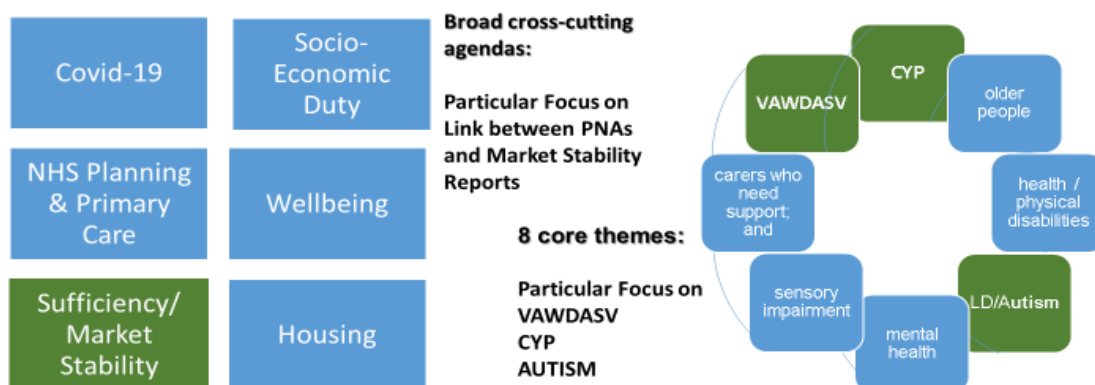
Covid-19

Socio-Economic Duty

NHS Planning & Primary Care

Wellbeing

Sufficiency/ Market Stability

Housing

Broad cross-cutting agendas:

Particular Focus on Link between PNAs and Market Stability Reports

8 core themes:

Particular Focus on
VAWDASV
CYP
AUTISM

CYP

older people

health / physical disabilities

LD/Autism

mental health

sensory impairment

carers who need support; and

VAWDASV